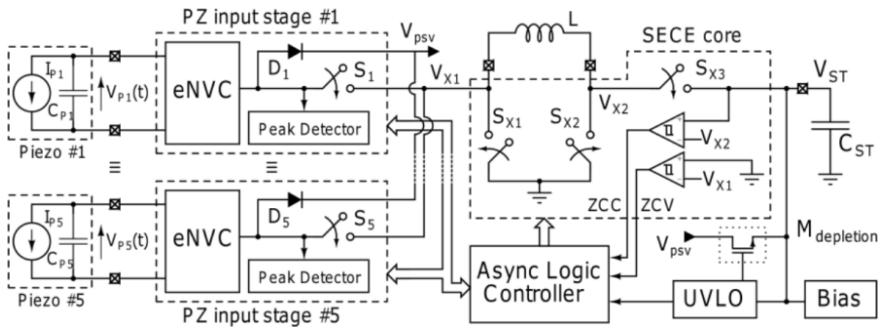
PZ input stage #1
$V_{psv}$
L
SECE core
$I_{P1}$
$C_{P1}$
$V_{P1}(t)$
eNVC
$D_1$
$S_1$
$V_{X1}$
$S_{X1}$
$S_{X2}$
$V_{X2}$
$S_{X3}$
$V_{ST}$
$C_{ST}$
Peak Detector
$V_{X2}$
$V_{X1}$
Piezo #1
≡
≡
$I_{P5}$
$C_{P5}$
$V_{P5}(t)$
eNVC
$D_5$
$S_5$
ZCC
ZCV
$V_{psv}$
$M_{depletion}$
Peak Detector
Async Logic Controller
UVLO
Bias
Piezo #5
PZ input stage #5